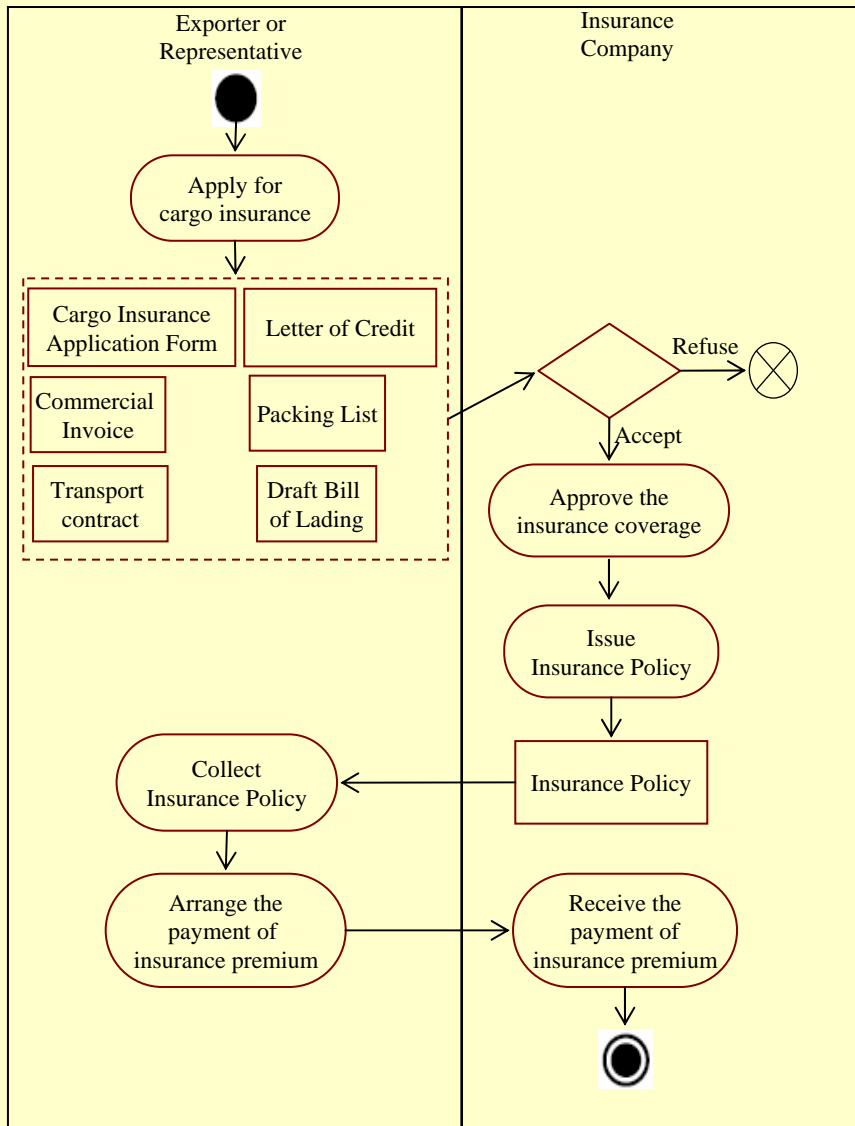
Exporter or Representative

Insurance Company

Apply for cargo insurance

Cargo Insurance Application Form

Letter of Credit

Commercial Invoice

Packing List

Transport contract

Draft Bill of Lading

Refuse

Accept

Approve the insurance coverage

Issue Insurance Policy

Insurance Policy

Collect Insurance Policy

Arrange the payment of insurance premium

Receive the payment of insurance premium